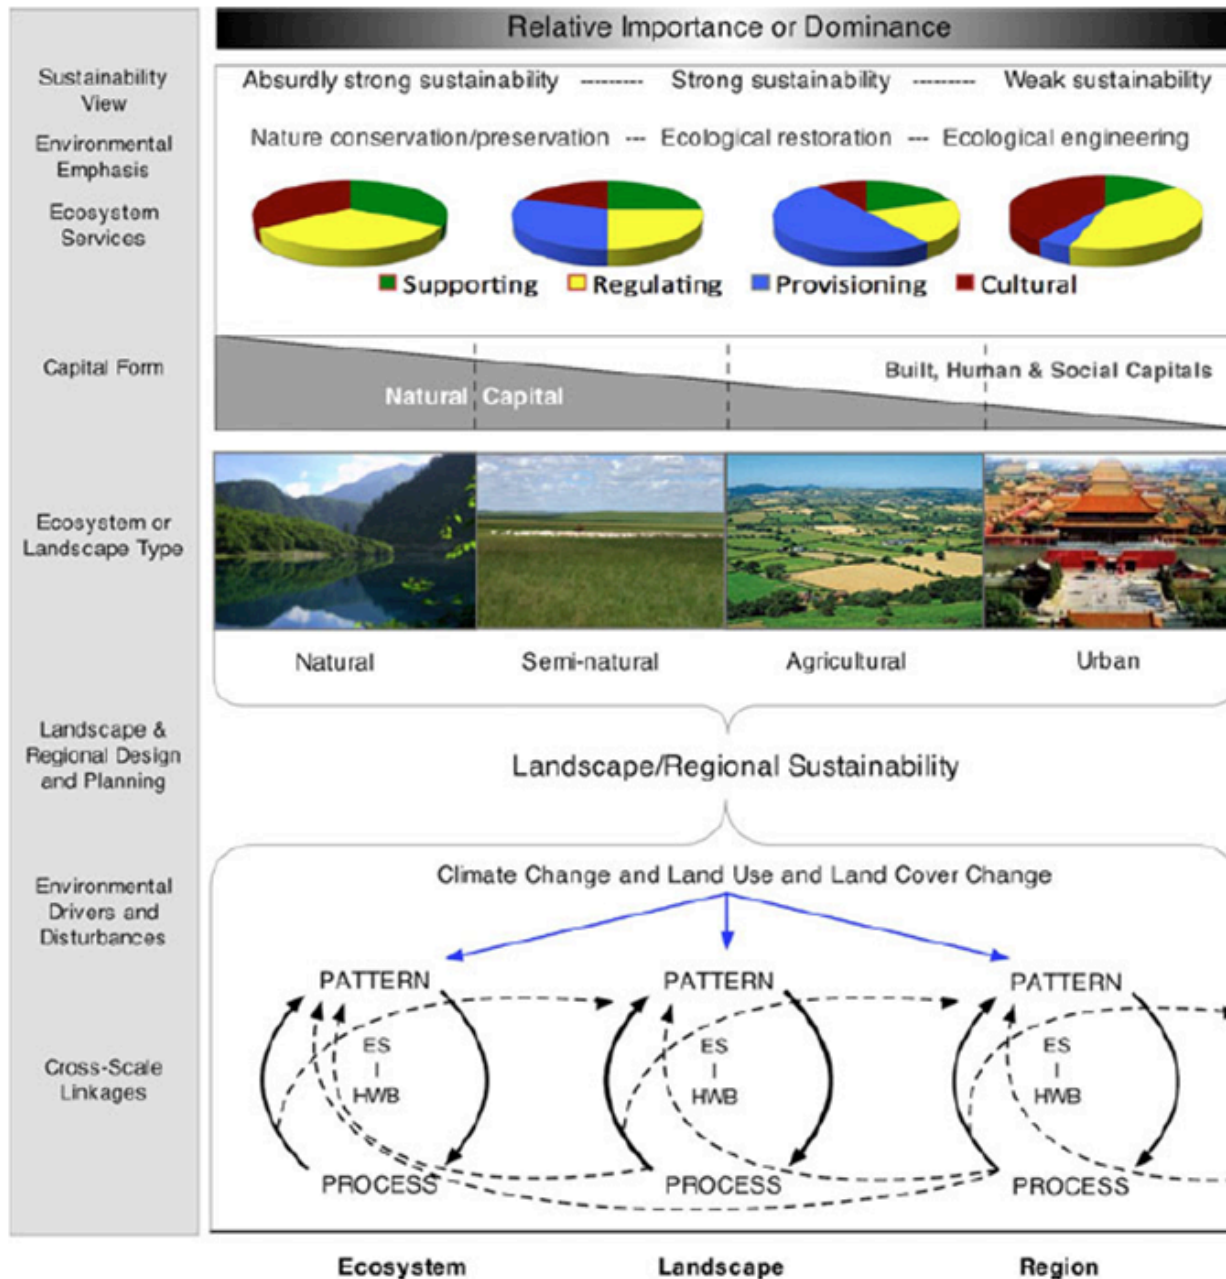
Relative Importance or Dominance

Sustainability View

Absurdly strong sustainability -------- Strong sustainability -------- Weak sustainability

Environmental Emphasis

Nature conservation/preservation --- Ecological restoration --- Ecological engineering

Ecosystem Services

Supporting Regulating Provisioning Cultural

Capital Form

Natural Capital

Built, Human & Social Capitals

Ecosystem or Landscape Type

Natural Semi-natural Agricultural Urban

Landscape & Regional Design and Planning

Landscape/Regional Sustainability

Environmental Drivers and Disturbances

Climate Change and Land Use and Land Cover Change

Cross-Scale Linkages

PATTERN
ES
HWB
PROCESS

PATTERN
ES
HWB
PROCESS

PATTERN
ES
HWB
PROCESS

Ecosystem Landscape Region